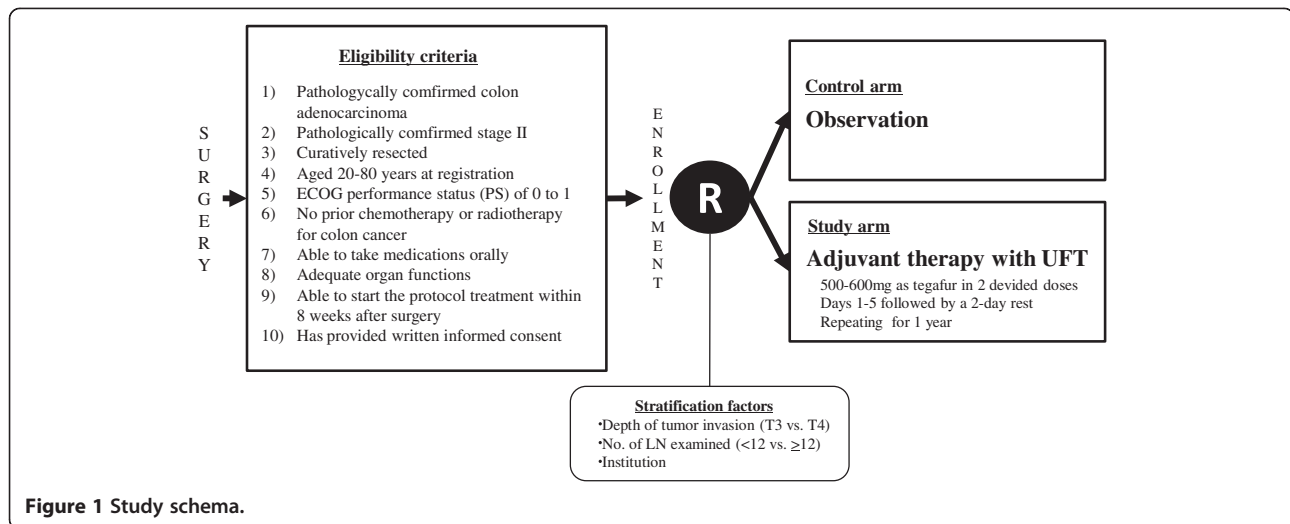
SURGERY

Eligibility criteria

1) Pathologycally comfirmed colon adenocarcinoma
2) Pathologically comfirmed stage II
3) Curatively resected
4) Aged 20-80 years at registration
5) ECOG performance status (PS) of 0 to 1
6) No prior chemotherapy or radiotherapy for colon cancer
7) Able to take medications orally
8) Adequate organ functions
9) Able to start the protocol treatment within 8 weeks after surgery
10) Has provided written informed consent

ENROLLMENT

R

Control arm
Observation

Study arm
Adjuvant therapy with UFT
500-600mg as tegafur in 2 devided doses
Days 1-5 followed by a 2-day rest
Repeating for 1 year

Stratification factors
·Depth of tumor invasion (T3 vs. T4)
·No. of LN examined (<12 vs. $\geq$12)
·Institution

Figure 1 Study schema.